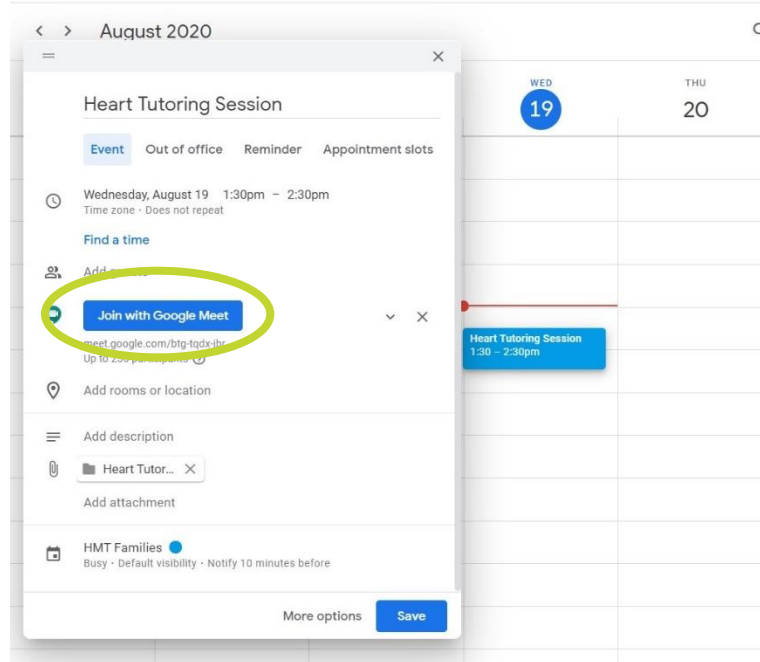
August 2020

WED
19

THU
20

Heart Tutoring Session

Event Out of office Reminder Appointment slots

Wednesday, August 19 1:30pm – 2:30pm
Time zone · Does not repeat

Find a time

Add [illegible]

Join with Google Meet

meet.google.com/btg-tqdx-jhr
Up to 2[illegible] participants

Add rooms or location

Add description

Heart Tutor...

Add attachment

HMT Families
Busy · Default visibility · Notify 10 minutes before

More options Save

Heart Tutoring Session
1:30 – 2:30pm